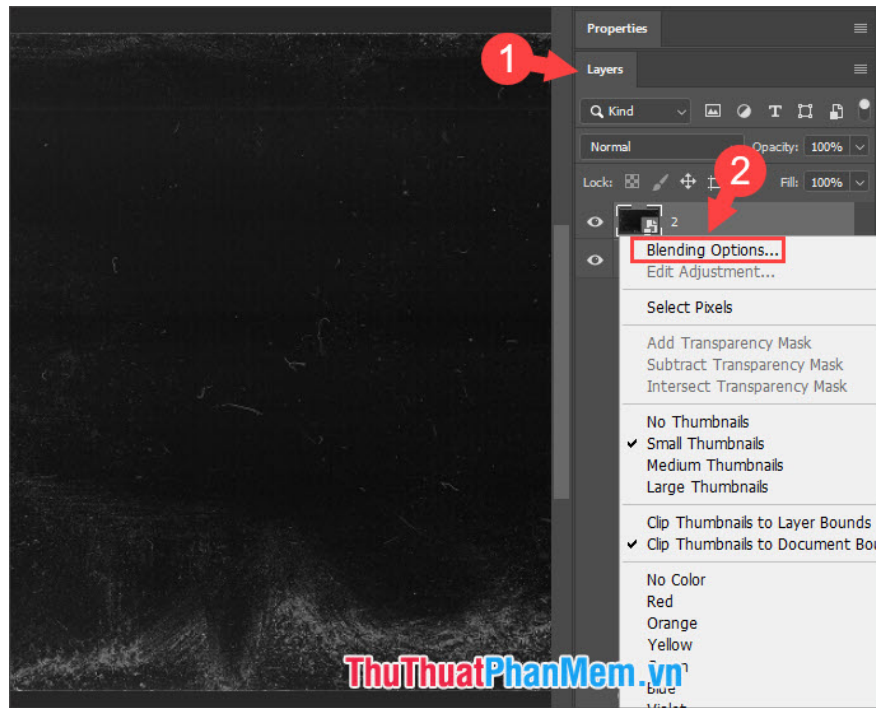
Properties

1

Layers

Kind

Normal

Opacity: 100%

2

Lock:

Fill: 100%

2

Blending Options...
Edit Adjustment...

Select Pixels

Add Transparency Mask
Subtract Transparency Mask
Intersect Transparency Mask

No Thumbnails
✔ Small Thumbnails
Medium Thumbnails
Large Thumbnails

Clip Thumbnails to Layer Bounds
✔ Clip Thumbnails to Document Bou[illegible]

No Color
Red
Orange
Yellow
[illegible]
Blue
Violet

ThuThuatPhanMem.vn